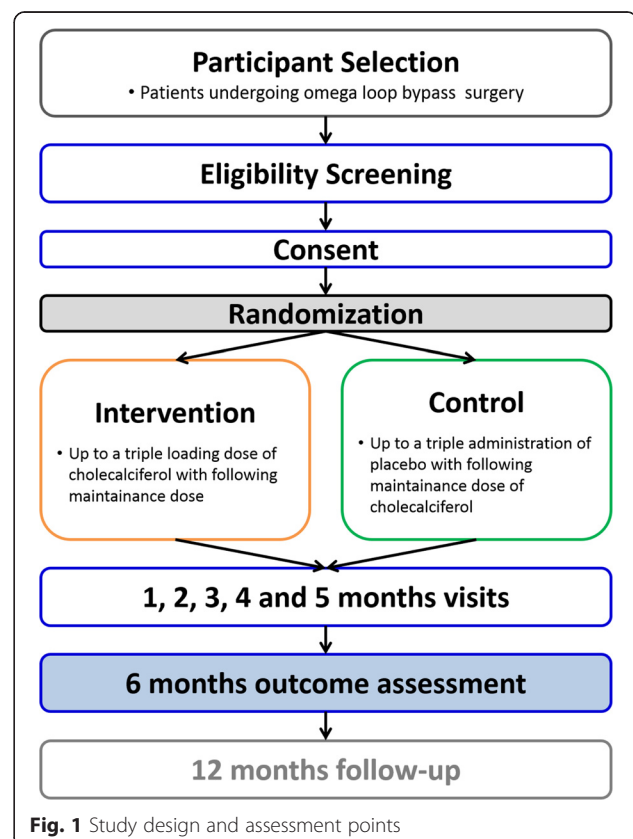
Participant Selection
• Patients undergoing omega loop bypass surgery

Eligibility Screening

Consent

Randomization

Intervention
• Up to a triple loading dose of cholecalciferol with following maintainance dose

Control
• Up to a triple administration of placebo with following maintainance dose of cholecalciferol

1, 2, 3, 4 and 5 months visits

6 months outcome assessment

12 months follow-up

Fig. 1 Study design and assessment points